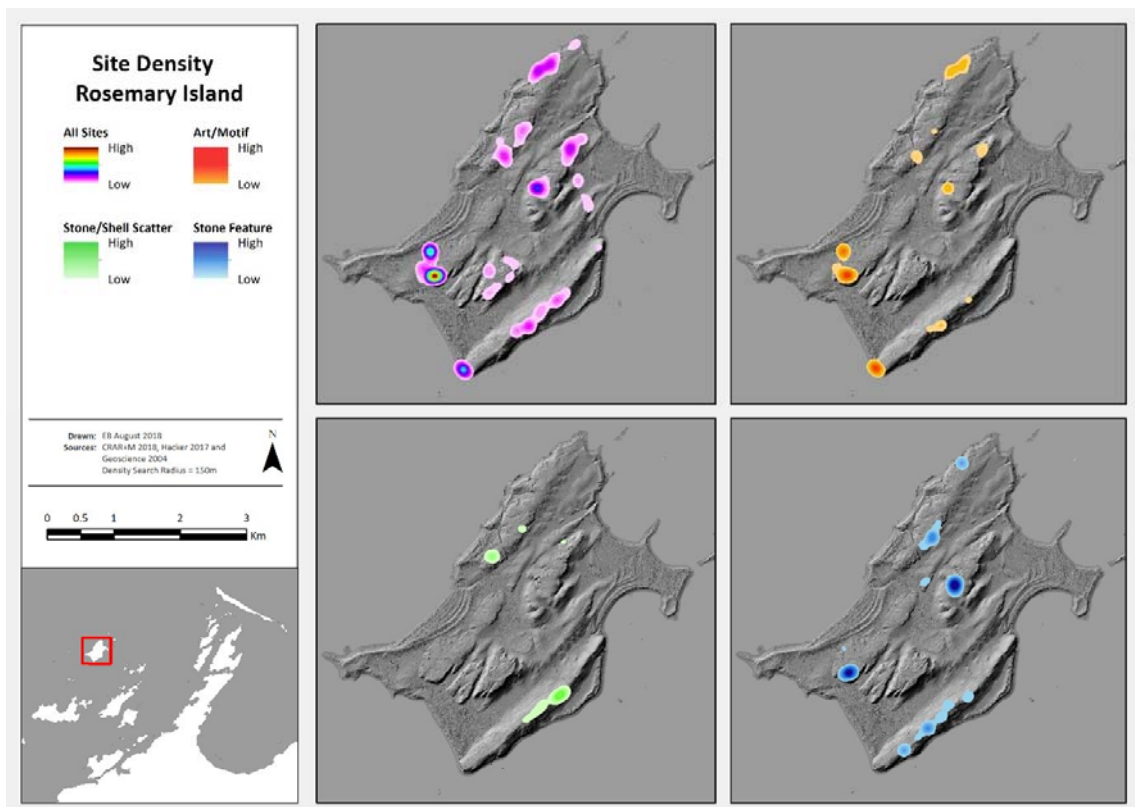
Site Density
Rosemary Island

All Sites
High
Low

Art/Motif
High
Low

Stone/Shell Scatter
High
Low

Stone Feature
High
Low

Drawn: EB August 2018
Sources: CRAR+M 2018, Hacker 2017 and Geoscience 2004
Density Search Radius = 150m

N

0 0.5 1 2 3
Km